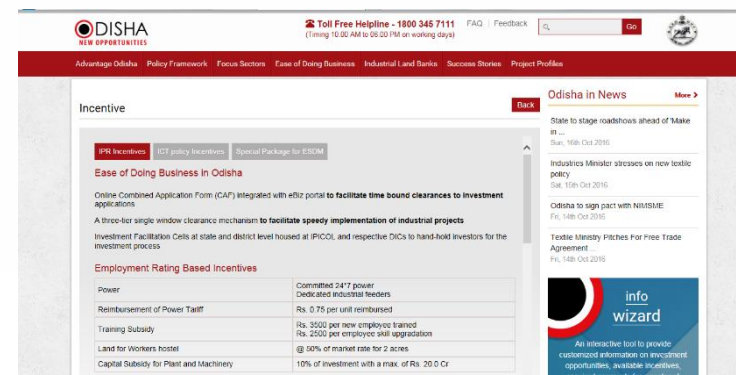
ODISHA
NEW OPPORTUNITIES

Toll Free Helpline - 1800 345 7111
(Timing 10.00 AM to 06.00 PM on working days)

FAQ | Feedback

Go

Advantage Odisha  Policy Framework  Focus Sectors  Ease of Doing Business  Industrial Land Banks  Success Stories  Project Profiles

Incentive

Back

IPR Incentives  ICT policy Incentives  Special Package for ESDM

Ease of Doing Business In Odisha

Online Combined Application Form (CAF) integrated with eBiz portal **to facilitate time bound clearances to investment applications**

A three-tier single window clearance mechanism **to facilitate speedy implementation of industrial projects**

Investment Facilitation Cells at state and district level housed at IPICOL and respective DICs to hand-hold investors for the investment process

Employment Rating Based Incentives

| | |
|---|---|
| Power | Committed 24*7 power<br>Dedicated industrial feeders |
| Reimbursement of Power Tariff | Rs. 0.75 per unit reimbursed |
| Training Subsidy | Rs. 3500 per new employee trained<br>Rs. 2500 per employee skill upgradation |
| Land for Workers hostel | @ 50% of market rate for 2 acres |
| Capital Subsidy for Plant and Machinery | 10% of investment with a max. of Rs. 20.0 Cr |

Odisha in News

More >

State to stage roadshows ahead of 'Make in ...
Sun, 16th Oct 2016

Industries Minister stresses on new textile policy
Sat, 15th Oct 2016

Odisha to sign pact with NIMSME
Fri, 14th Oct 2016

Textile Ministry Pitches For Free Trade Agreement ...
Fri, 14th Oct 2016

info wizard

An interactive tool to provide customized information on investment opportunities, available incentives,